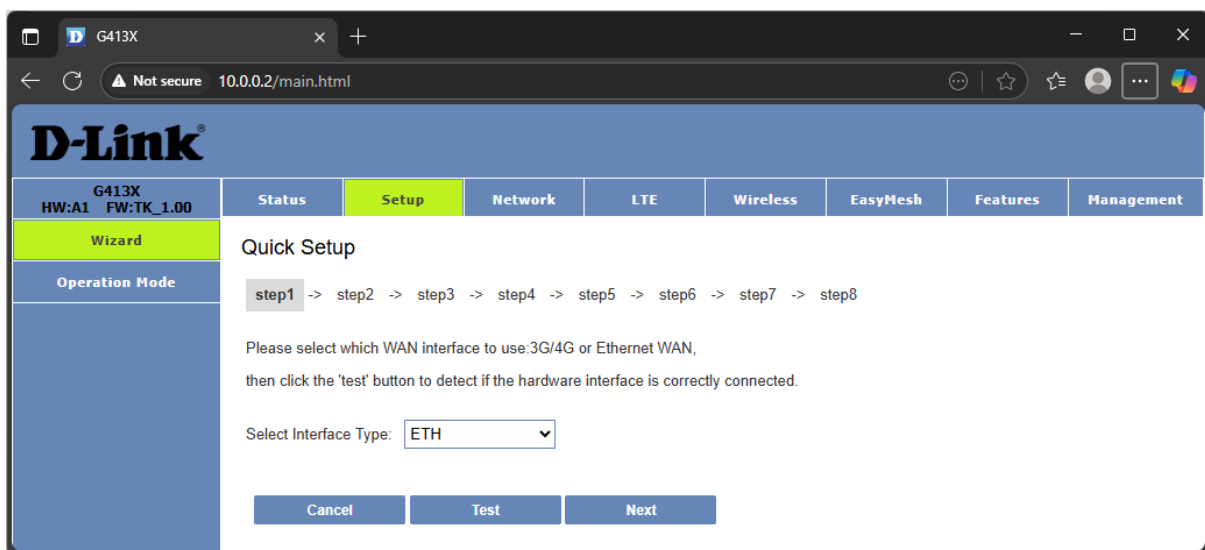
G413X

Not secure 10.0.0.2/main.html

D-Link

G413X
HW:A1 FW:TK_1.00

Status | Setup | Network | LTE | Wireless | EasyMesh | Features | Management

Wizard

Operation Mode

Quick Setup

step1 -> step2 -> step3 -> step4 -> step5 -> step6 -> step7 -> step8

Please select which WAN interface to use:3G/4G or Ethernet WAN,

then click the 'test' button to detect if the hardware interface is correctly connected.

Select Interface Type: ETH

Cancel Test Next